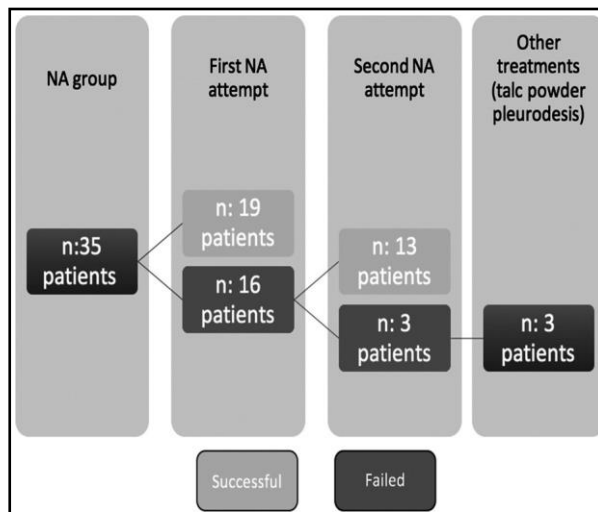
NA group

First NA attempt

Second NA attempt

Other treatments (talc powder pleurodesis)

n:35 patients

n: 19 patients

n: 16 patients

n: 13 patients

n: 3 patients

n: 3 patients

Successful

Failed